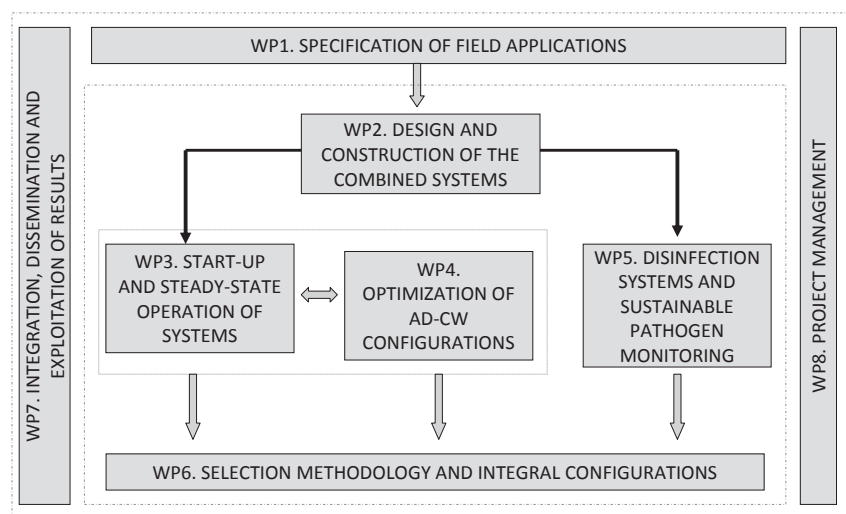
WP7. INTEGRATION, DISSEMINATION AND EXPLOITATION OF RESULTS

WP1. SPECIFICATION OF FIELD APPLICATIONS

WP2. DESIGN AND CONSTRUCTION OF THE COMBINED SYSTEMS

WP3. START-UP AND STEADY-STATE OPERATION OF SYSTEMS

WP4. OPTIMIZATION OF AD-CW CONFIGURATIONS

WP5. DISINFECTION SYSTEMS AND SUSTAINABLE PATHOGEN MONITORING

WP6. SELECTION METHODOLOGY AND INTEGRAL CONFIGURATIONS

WP8. PROJECT MANAGEMENT